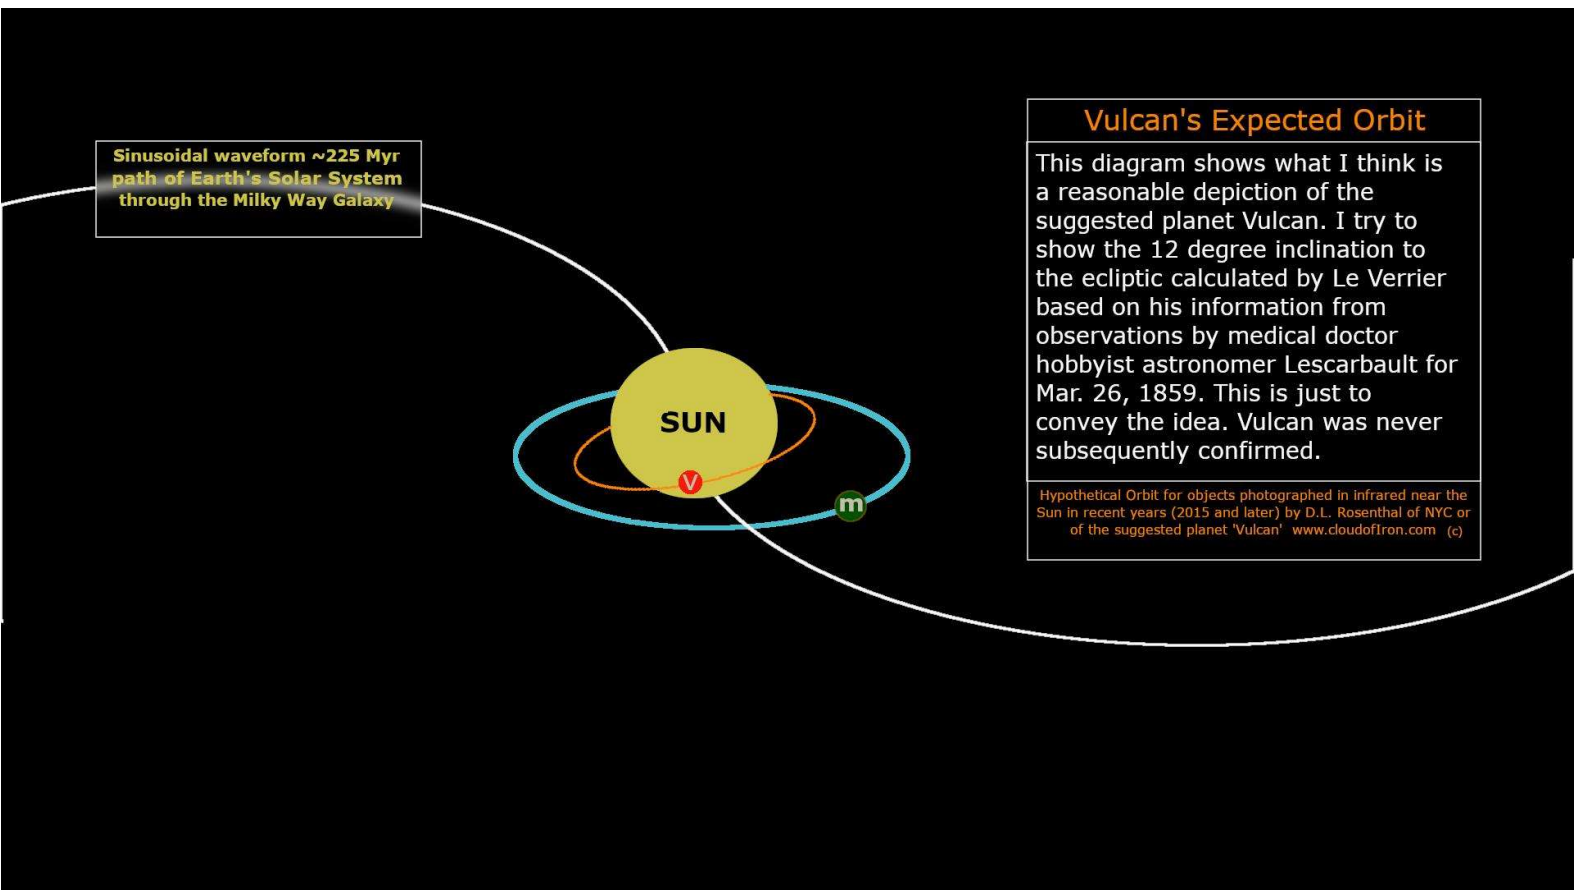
Sinusoidal waveform ~225 Myr path of Earth's Solar System through the Milky Way Galaxy

SUN

V

m

Vulcan's Expected Orbit

This diagram shows what I think is a reasonable depiction of the suggested planet Vulcan. I try to show the 12 degree inclination to the ecliptic calculated by Le Verrier based on his information from observations by medical doctor hobbyist astronomer Lescarbault for Mar. 26, 1859. This is just to convey the idea. Vulcan was never subsequently confirmed.

Hypothetical Orbit for objects photographed in infrared near the Sun in recent years (2015 and later) by D.L. Rosenthal of NYC or of the suggested planet 'Vulcan' www.cloudofIron.com (c)